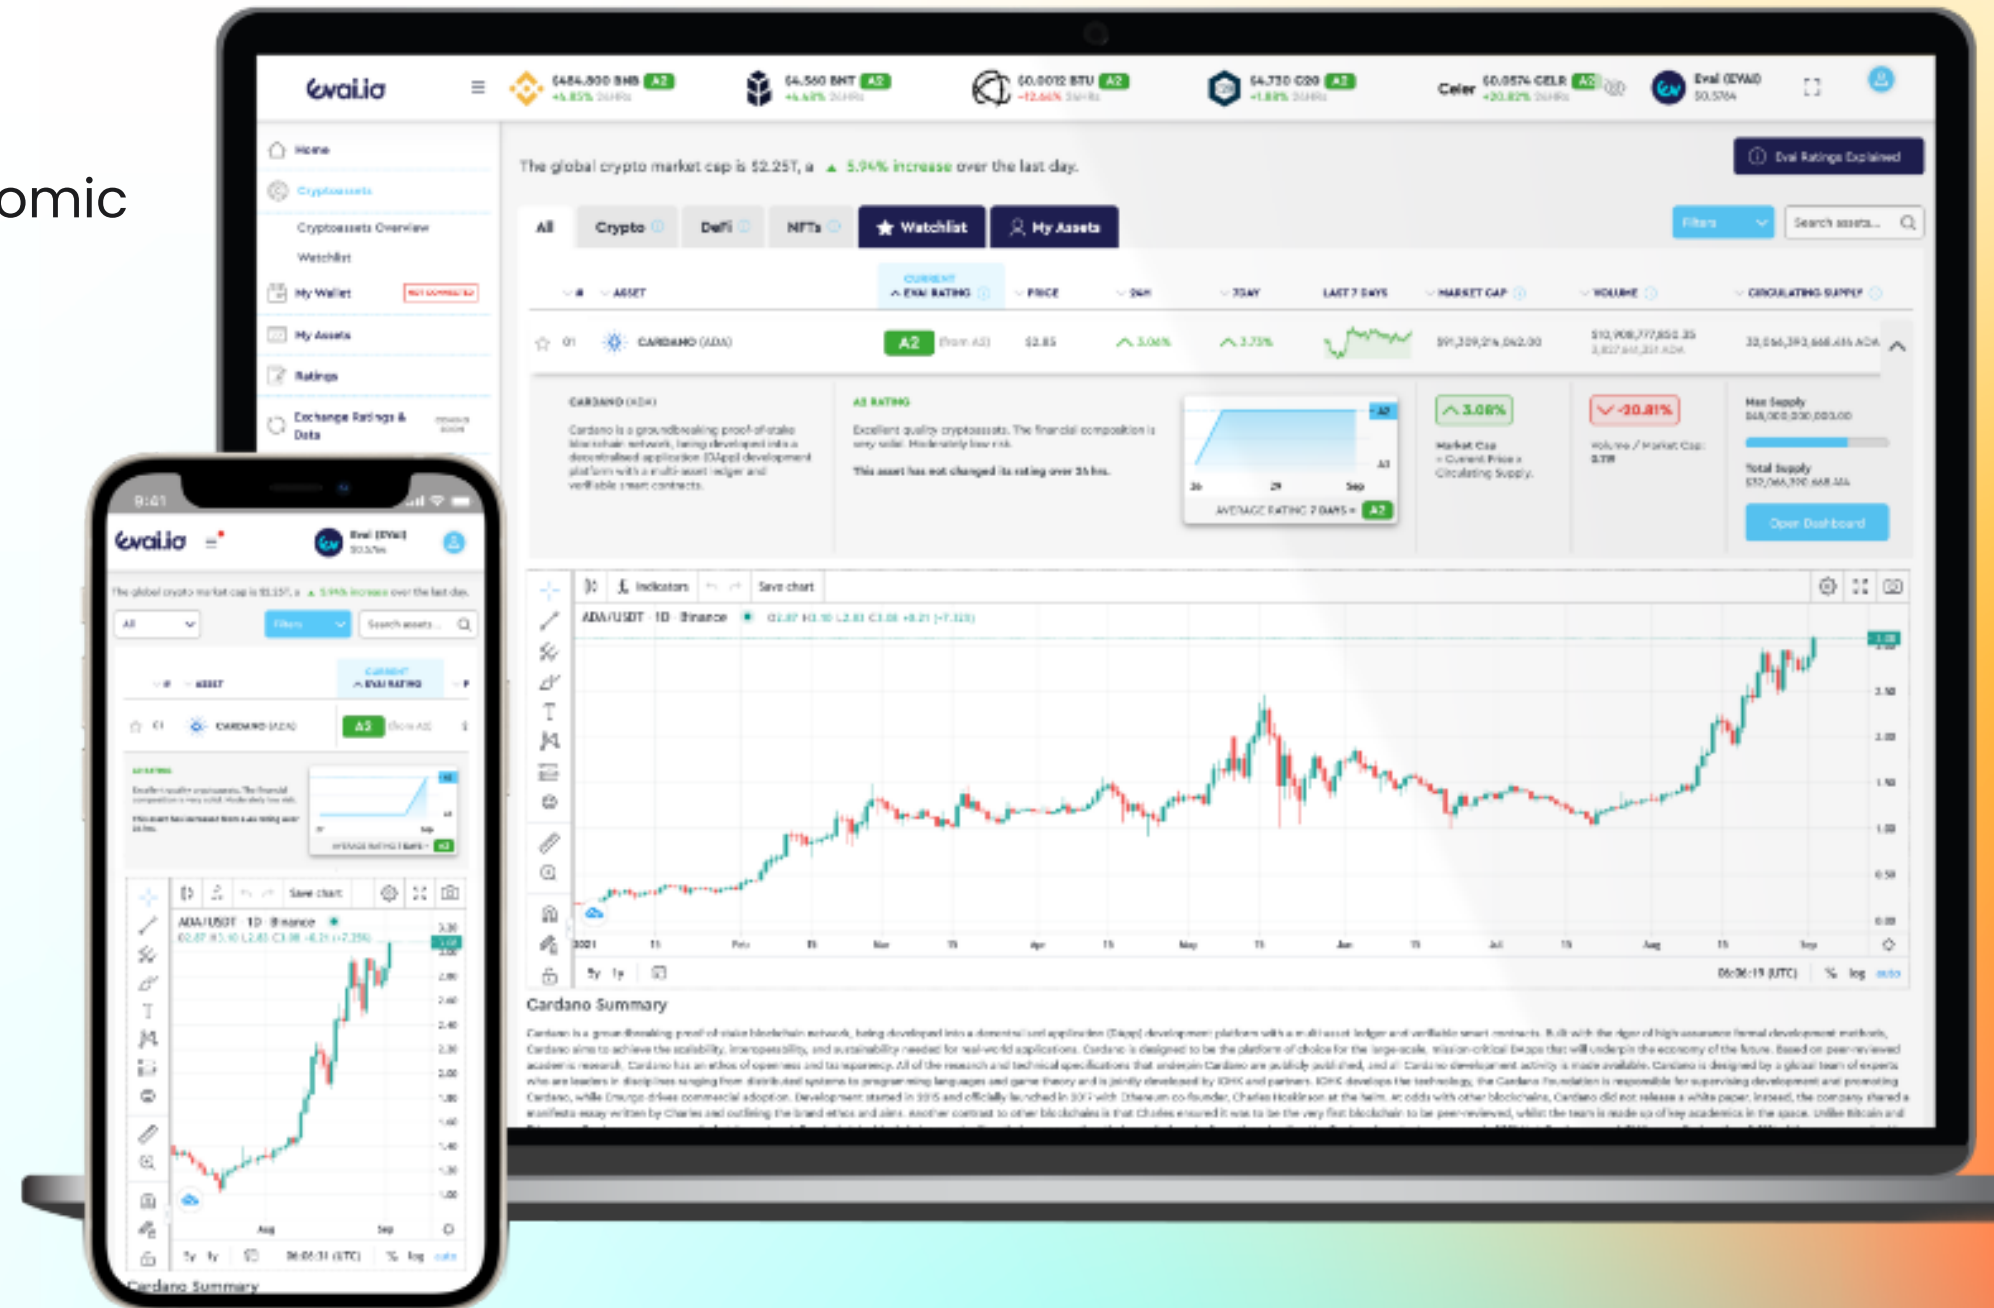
omic

evai.io

$484.800 BNB A2 +4.85% 24HRs
$4.560 BNT A2 +4.49% 24HRs
$0.0012 BTU A2 -12.64% 24HRs
$4.730 C20 A2 +1.88% 24HRs
Celer $0.0574 CELR A2 +20.82% 24HRs
Evai (EVAI) $0.5764

Home
Cryptoassets
Cryptoassets Overview
Watchlist
My Wallet NOT CONNECTED
My Assets
Ratings
Exchange Ratings & Data

The global crypto market cap is $2.25T, a ▲ 5.94% increase over the last day.

Evai Ratings Explained

All Crypto DeFi NFTs Watchlist My Assets
Filters Search assets...

| # | ASSET | CURRENT EVAI RATING | PRICE | 24H | 7DAY | LAST 7 DAYS | MARKET CAP | VOLUME | CIRCULATING SUPPLY |
|---|---|---|---|---|---|---|---|---|---|
| 01 | CARDANO (ADA) | A2 (from A3) | $2.85 | 3.06% | 3.73% | | $91,309,214,062.00 | $10,908,777,850.35 | 32,066,393,668.416 ADA |

CARDANO (ADA)
Cardano is a groundbreaking proof-of-stake blockchain network, being developed into a decentralised application (DApp) development platform with a multi-asset ledger and verifiable smart contracts.

A2 RATING
Excellent quality cryptoassets. The financial composition is very solid. Moderately low risk.
This asset has not changed its rating over 24 hrs.

AVERAGE RATING 7 DAYS = A2

3.06%
Market Cap = Current Price x Circulating Supply.

-30.81%
Volume / Market Cap: 0.119

Max Supply 45,000,000,000.00
Total Supply
Open Dashboard

Indicators Save chart
ADA/USDT · 1D · Binance

2021 Feb Mar Apr May Jun Jul Aug Sep
5y 1y
06:06:19 (UTC) % log auto

Cardano Summary
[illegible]

9:41
evai.io
Evai (EVAI) $0.5764
The global crypto market cap is $2.25T, a ▲ 5.94% increase over the last day.
All Filters Search assets...
# ASSET CURRENT EVAI RATING
01 CARDANO (ADA) A2 (from A3)
A2 RATING
Save chart
ADA/USDT · 1D · Binance
Aug Sep
5y 1y 06:06:31 (UTC) % log auto
Cardano Summary